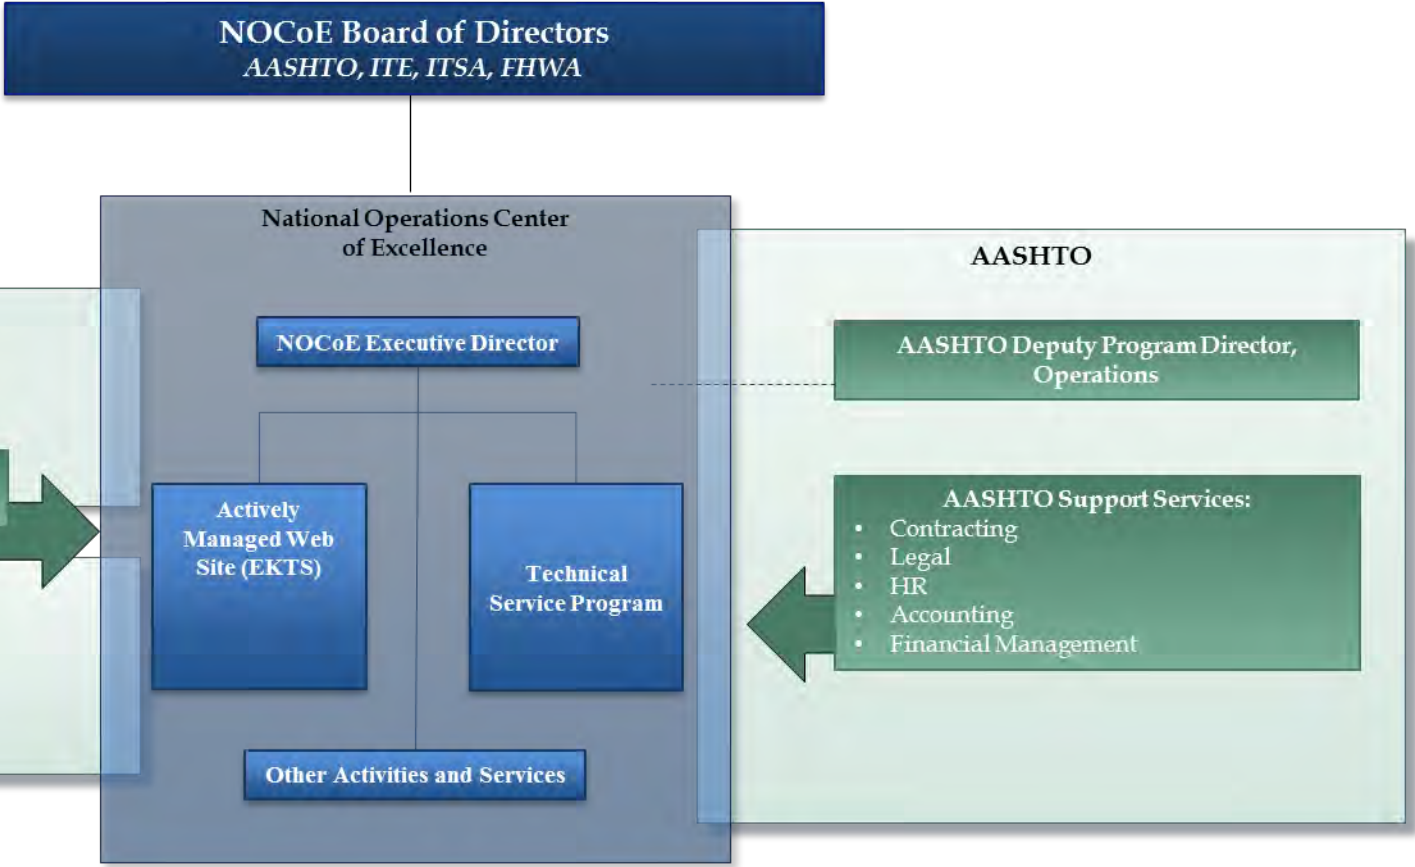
NOCoE Board of Directors
AASHTO, ITE, ITSA, FHWA

National Operations Center of Excellence

NOCoE Executive Director

Actively Managed Web Site (EKTS)

Technical Service Program

Other Activities and Services

AASHTO

AASHTO Deputy Program Director, Operations

AASHTO Support Services:
- Contracting
- Legal
- HR
- Accounting
- Financial Management